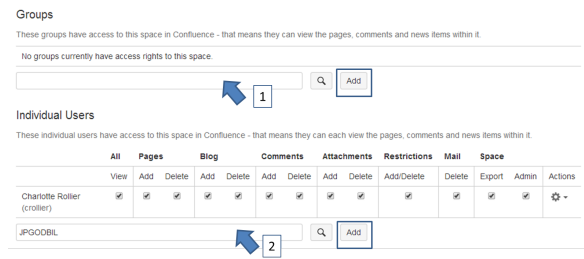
Groups

These groups have access to this space in Confluence - that means they can view the pages, comments and news items within it.

No groups currently have access rights to this space.

Add

1

Individual Users

These individual users have access to this space in Confluence - that means they can each view the pages, comments and news items within it.

| | All | Pages | | Blog | | Comments | | Attachments | | Restrictions | Mail | Space | | |
|---|---|---|---|---|---|---|---|---|---|---|---|---|---|---|
| | View | Add | Delete | Add | Delete | Add | Delete | Add | Delete | Add/Delete | Delete | Export | Admin | Actions |
| Charlotte Rollier (crollier) | ✔ | ✔ | ✔ | ✔ | ✔ | ✔ | ✔ | ✔ | ✔ | ✔ | ✔ | ✔ | ✔ | |

JPGODBIL

Add

2